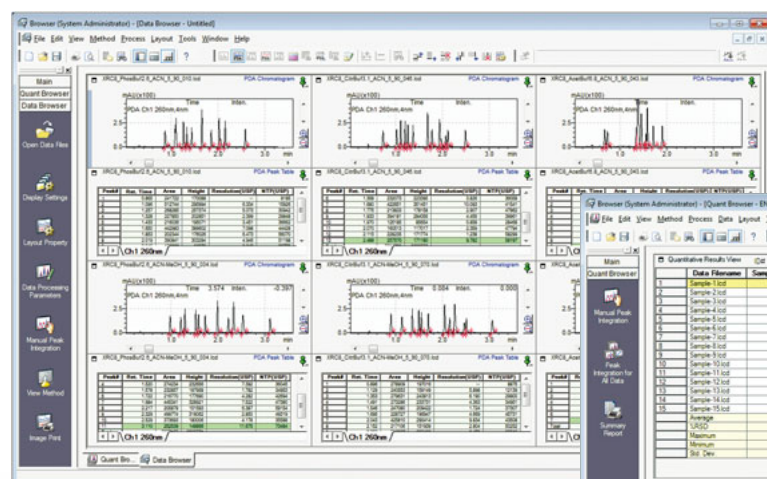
Browser (System Administrator) - [Data Browser - Untitled]

File Edit View Method Process Layout Tools Window Help

Main
Quant Browser
Data Browser

Open Data Files

Display Settings

Layout Property

Data Processing Parameters

Manual Peak Integration

View Method

Image Print

XRCS_PhosBuf2.8_ACN_5_90_010.lcd PDA Chromatogram
mAU(x100)
Time Inten.
PDA Ch1 260nm,4nm
2.5
0.0
1.0 2.0 3.0 min

XRCS_CitBuf3.1_ACN_5_90_345.lcd PDA Chromatogram
mAU(x100)
Time Inten.
PDA Ch1 260nm,4nm
2.5
0.0
1.0 2.0 3.0 min

XRCS_AcetBuf5.8_ACN_5_90_340.lcd PDA Chromatogram
mAU(x100)
Time Inten.
PDA Ch1 260nm,4nm
2.5
0.0
1.0 2.0

XRCS_PhosBuf2.8_ACN_5_90_010.lcd PDA Peak Table
| Peak# | Ret. Time | Area | Height | Resolution(USP) | NTP(USP) |
|---|---|---|---|---|---|
| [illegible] | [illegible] | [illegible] | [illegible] | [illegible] | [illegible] |
Ch1 260nm

XRCS_CitBuf3.1_ACN_5_90_345.lcd PDA Peak Table
| Peak# | Ret. Time | Area | Height | Resolution(USP) | NTP(USP) |
|---|---|---|---|---|---|
| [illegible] | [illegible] | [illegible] | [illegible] | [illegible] | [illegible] |
Ch1 260nm

XRCS_AcetBuf5.8_ACN_5_90_340.lcd
| Peak# | Ret. Time | Area | Height | Resolution(USP) | NTP(USP) |
|---|---|---|---|---|---|

XRCS_PhosBuf2.8_ACN-MeOH_5_90_004.lcd PDA Chromatogram
mAU(x100)
Time 3.574 Inten. -0.397
PDA Ch1 260nm,4nm
2.5
0.0
1.0 2.0 3.0 min

XRCS_CitBuf3.1_ACN-MeOH_5_90_070.lcd PDA Chromatogram
mAU(x100)
Time 0.084 Inten. 0.000
PDA Ch1 260nm,4nm
2.5
0.0
1.0 2.0 3.0 min

XRCS_PhosBuf2.8_ACN-MeOH_5_90_004.lcd PDA Peak Table
| Peak# | Ret. Time | Area | Height | Resolution(USP) | NTP(USP) |
|---|---|---|---|---|---|
| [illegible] | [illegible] | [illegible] | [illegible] | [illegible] | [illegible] |
Ch1 260nm

XRCS_CitBuf3.1_ACN-MeOH_5_90_070.lcd PDA Peak Table
| Peak# | Ret. Time | Area | Height | Resolution(USP) | NTP(USP) |
|---|---|---|---|---|---|
| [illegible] | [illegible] | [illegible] | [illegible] | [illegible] | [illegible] |
Ch1 260nm

Quant Bro... Data Browser

Browser (System Administrator) - [Quant Browser - Ef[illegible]
File Edit View Method Process Data Layout
Main
Quant Browser

Manual Peak Integration

Peak Integration for All Data

Summary Report

Quantitative Results View

| | Data Filename | Sam |
|---|---|---|
| 1 | Sample-1.lcd | |
| 2 | Sample-2.lcd | |
| 3 | Sample-3.lcd | |
| 4 | Sample-4.lcd | |
| 5 | Sample-5.lcd | |
| 6 | Sample-6.lcd | |
| 7 | Sample-7.lcd | |
| 8 | Sample-8.lcd | |
| 9 | Sample-9.lcd | |
| 10 | Sample-10.lcd | |
| 11 | Sample-11.lcd | |
| 12 | Sample-12.lcd | |
| 13 | Sample-13.lcd | |
| 14 | Sample-14.lcd | |
| 15 | Sample-15.lcd | |
| | Average | |
| | %RSD | |
| | Maximum | |
| | Minimum | |
| | Std. Dev. | |